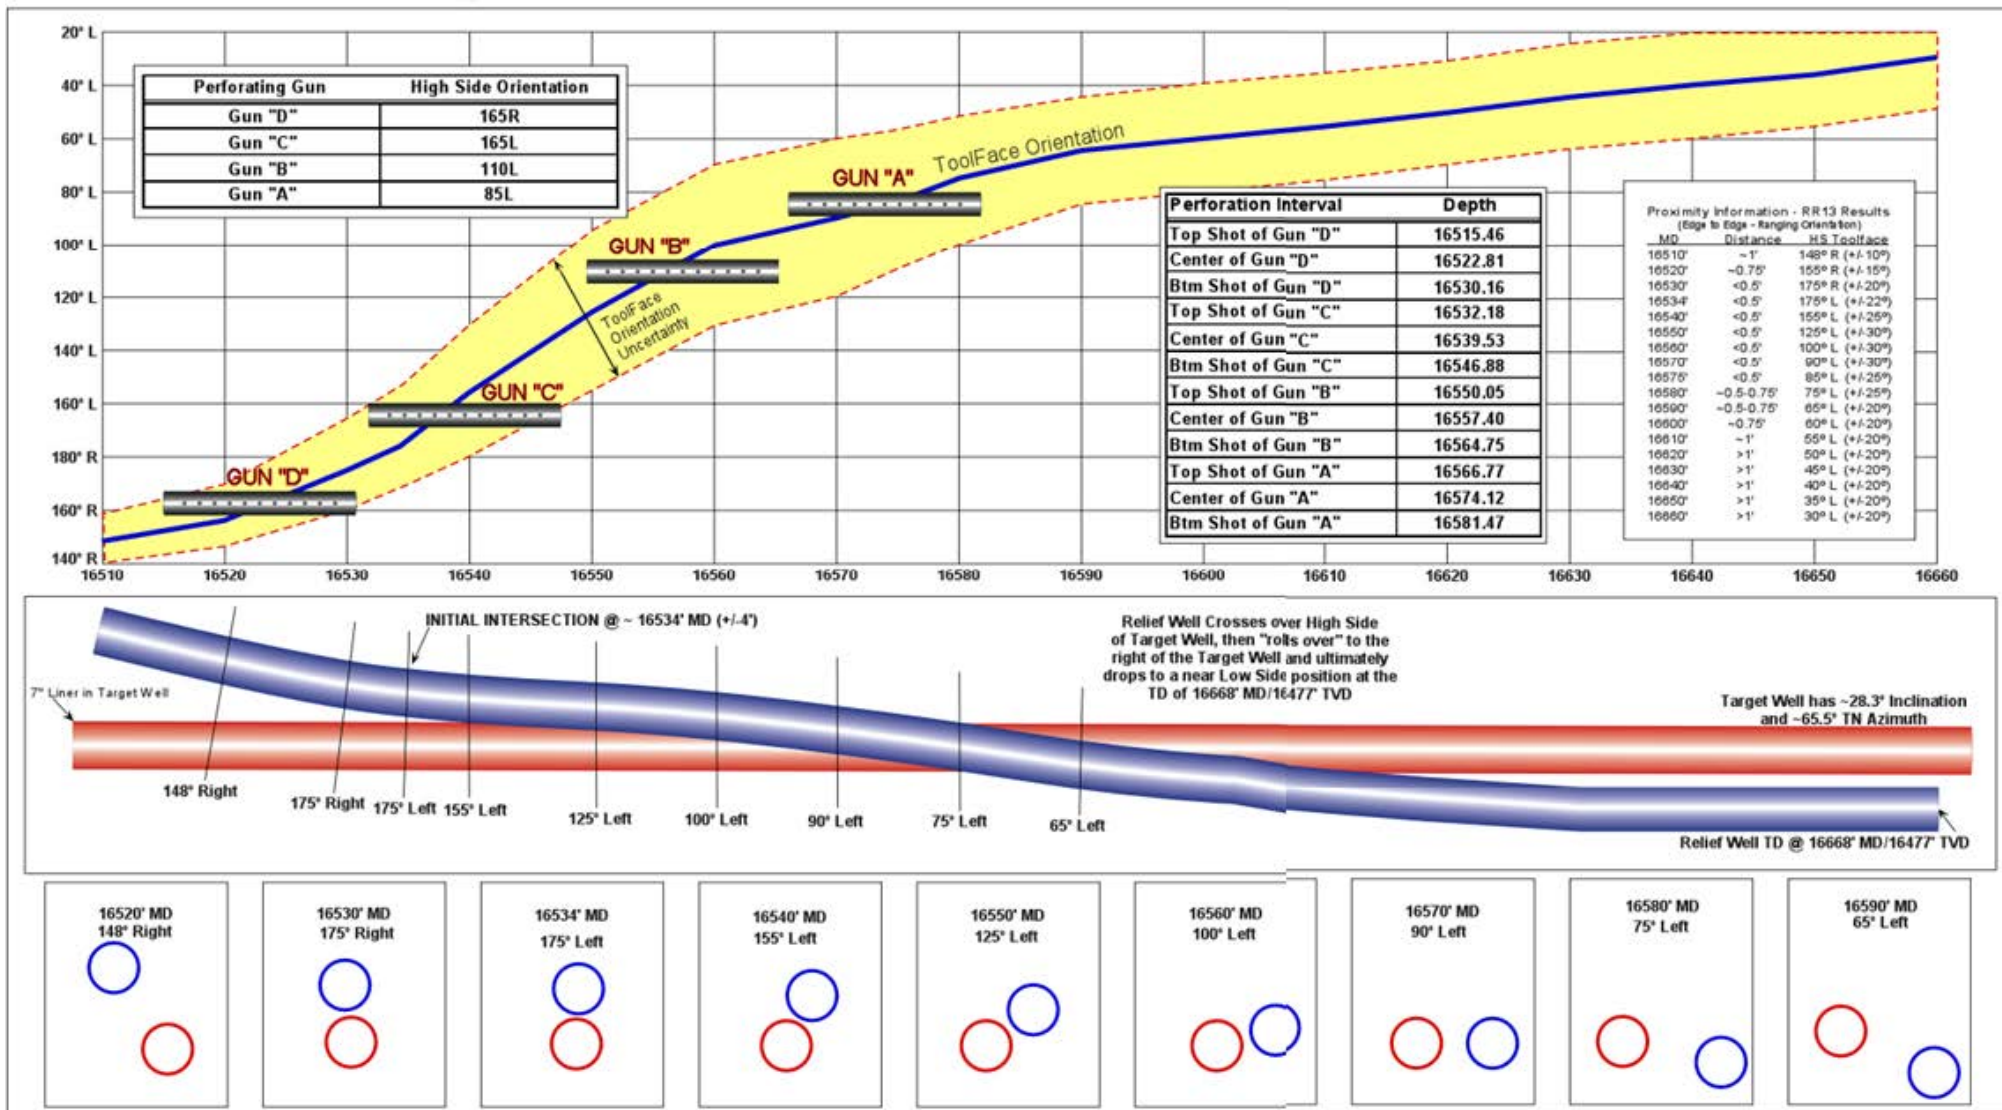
20° L
40° L
60° L
80° L
100° L
120° L
140° L
160° L
180° R
160° R
140° R

| Perforating Gun | High Side Orientation |
|---|---|
| Gun "D" | 165R |
| Gun "C" | 165L |
| Gun "B" | 110L |
| Gun "A" | 85L |

GUN "A"
ToolFace Orientation
GUN "B"
ToolFace Orientation Uncertainty
GUN "C"
GUN "D"

| Perforation Interval | Depth |
|---|---|
| Top Shot of Gun "D" | 16515.46 |
| Center of Gun "D" | 16522.81 |
| Btm Shot of Gun "D" | 16530.16 |
| Top Shot of Gun "C" | 16532.18 |
| Center of Gun "C" | 16539.53 |
| Btm Shot of Gun "C" | 16546.88 |
| Top Shot of Gun "B" | 16550.05 |
| Center of Gun "B" | 16557.40 |
| Btm Shot of Gun "B" | 16564.75 |
| Top Shot of Gun "A" | 16566.77 |
| Center of Gun "A" | 16574.12 |
| Btm Shot of Gun "A" | 16581.47 |

Proximity Information - RR13 Results
(Edge to Edge - Ranging Orientation)

| MD | Distance | HS Toolface |
|---|---|---|
| 16510' | ~1' | 148° R (+/-10°) |
| 16520' | ~0.75' | 155° R (+/-15°) |
| 16530' | <0.5' | 175° R (+/-20°) |
| 16534' | <0.5' | 175° L (+/-22°) |
| 16540' | <0.5' | 155° L (+/-25°) |
| 16550' | <0.5' | 125° L (+/-30°) |
| 16560' | <0.5' | 100° L (+/-30°) |
| 16570' | <0.5' | 90° L (+/-30°) |
| 16575' | <0.5' | 85° L (+/-25°) |
| 16580' | ~0.5-0.75' | 75° L (+/-25°) |
| 16590' | ~0.5-0.75' | 65° L (+/-20°) |
| 16600' | ~0.75' | 60° L (+/-20°) |
| 16610' | ~1' | 55° L (+/-20°) |
| 16620' | >1' | 50° L (+/-20°) |
| 16630' | >1' | 45° L (+/-20°) |
| 16640' | >1' | 40° L (+/-20°) |
| 16650' | >1' | 35° L (+/-20°) |
| 16660' | >1' | 30° L (+/-20°) |

16510 16520 16530 16540 16550 16560 16570 16580 16590 16600 16610 16620 16630 16640 16650 16660

INITIAL INTERSECTION @ ~ 16534' MD (+/-4')

Relief Well Crosses over High Side of Target Well, then "rolls over" to the right of the Target Well and ultimately drops to a near Low Side position at the TD of 16668' MD/16477' TVD

7" Liner in Target Well

Target Well has ~28.3° Inclination and ~65.5° TN Azimuth

148° Right
175° Right
175° Left
155° Left
125° Left
100° Left
90° Left
75° Left
65° Left

Relief Well TD @ 16668' MD/16477' TVD

16520' MD
148° Right

16530' MD
175° Right

16534' MD
175° Left

16540' MD
155° Left

16550' MD
125° Left

16560' MD
100° Left

16570' MD
90° Left

16580' MD
75° Left

16590' MD
65° Left